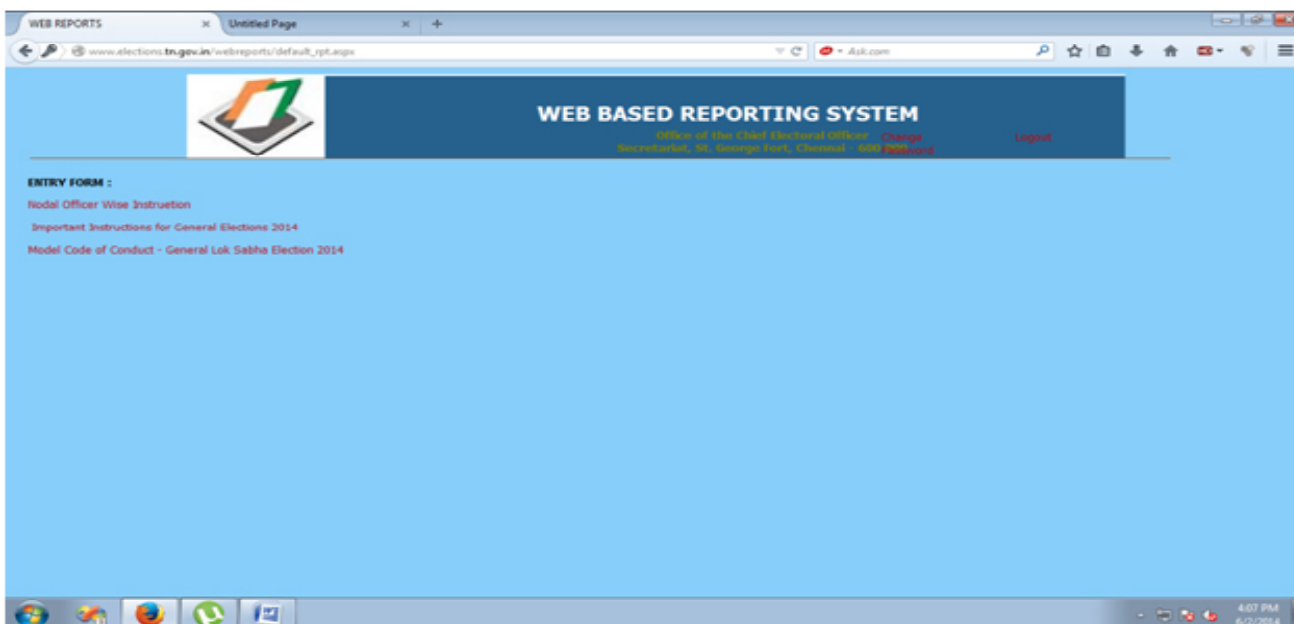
WEB REPORTS
Untitled Page
www.elections.tn.gov.in/webreports/default_rpt.aspx
Ask.com

WEB BASED REPORTING SYSTEM
Office of the Chief Electoral Officer
Secretariat, St. George Fort, Chennai - 600 009
Change Password
Logout

ENTRY FORM :
Nodal Officer Wise Instruetion
Important Instructions for General Elections 2014
Model Code of Conduct - General Lok Sabha Election 2014

4:07 PM
6/2/2014